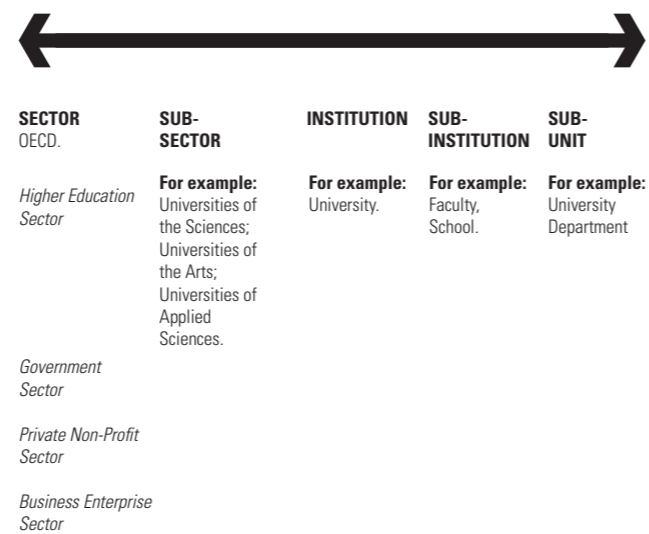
SECTOR
OECD.

SUB-SECTOR

INSTITUTION

SUB-INSTITUTION

SUB-UNIT

Higher Education Sector

For example:
Universities of the Sciences; Universities of the Arts; Universities of Applied Sciences.

For example:
University.

For example:
Faculty, School.

For example:
University Department

Government Sector

Private Non-Profit Sector

Business Enterprise Sector